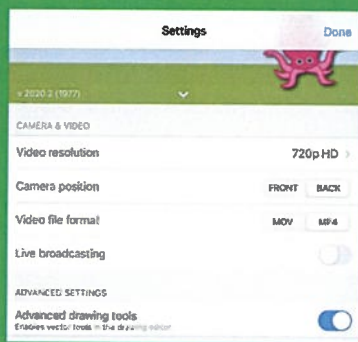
Settings

Done

v 2020.2 (1977)

CAMERA & VIDEO

Video resolution

720p HD

Camera position

FRONT

BACK

Video file format

MOV

MP4

Live broadcasting

ADVANCED SETTINGS

Advanced drawing tools

Enables vector tools in the drawing editor